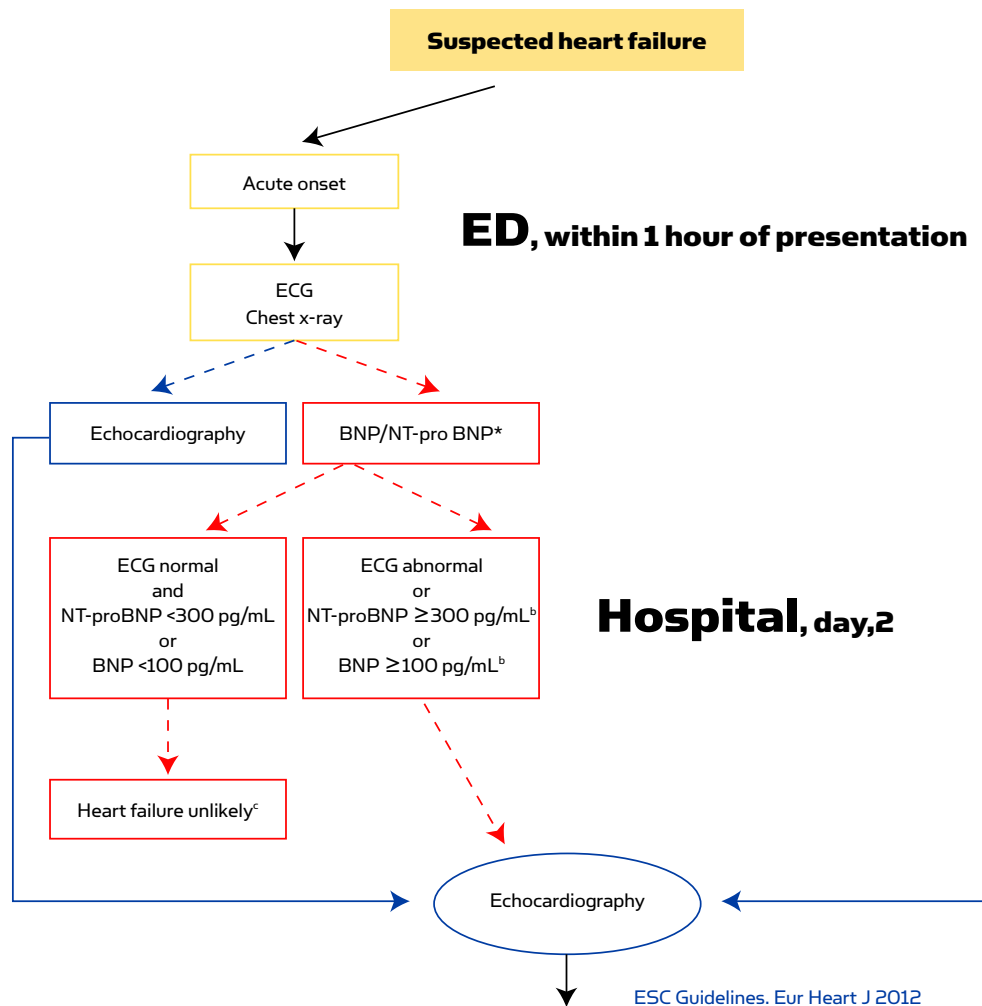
Suspected heart failure

Acute onset

ED, within 1 hour of presentation

ECG
Chest x-ray

Echocardiography

BNP/NT-pro BNP*

ECG normal
and
NT-proBNP <300 pg/mL
or
BNP <100 pg/mL

ECG abnormal
or
NT-proBNP ≥300 pg/mL$^{b}$
or
BNP ≥100 pg/mL$^{b}$

Hospital, day,2

Heart failure unlikely$^{c}$

Echocardiography

ESC Guidelines. Eur Heart J 2012